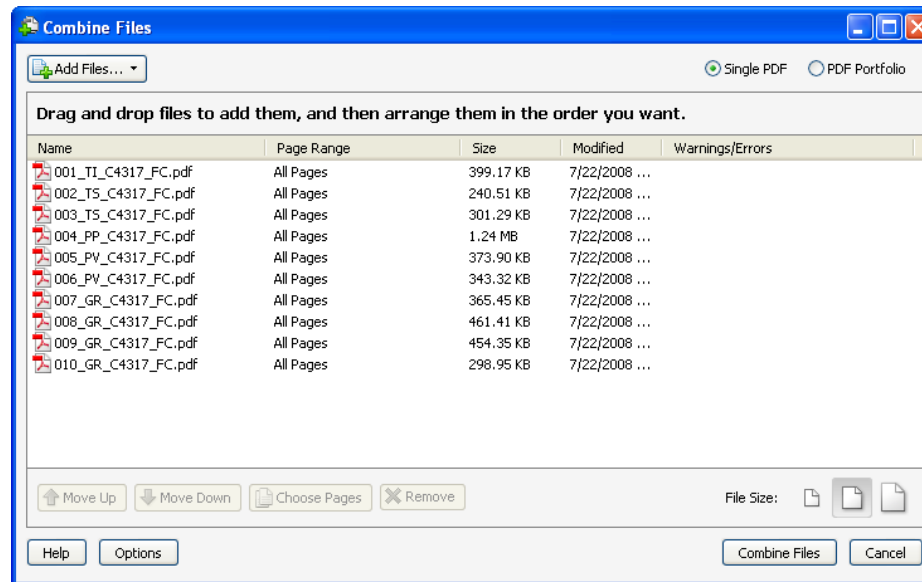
Combine Files

Add Files...

Single PDF
PDF Portfolio

Drag and drop files to add them, and then arrange them in the order you want.

| Name | Page Range | Size | Modified | Warnings/Errors |
|---|---|---|---|---|
| 001_TI_C4317_FC.pdf | All Pages | 399.17 KB | 7/22/2008 ... | |
| 002_TS_C4317_FC.pdf | All Pages | 240.51 KB | 7/22/2008 ... | |
| 003_TS_C4317_FC.pdf | All Pages | 301.29 KB | 7/22/2008 ... | |
| 004_PP_C4317_FC.pdf | All Pages | 1.24 MB | 7/22/2008 ... | |
| 005_PV_C4317_FC.pdf | All Pages | 373.90 KB | 7/22/2008 ... | |
| 006_PV_C4317_FC.pdf | All Pages | 343.32 KB | 7/22/2008 ... | |
| 007_GR_C4317_FC.pdf | All Pages | 365.45 KB | 7/22/2008 ... | |
| 008_GR_C4317_FC.pdf | All Pages | 461.41 KB | 7/22/2008 ... | |
| 009_GR_C4317_FC.pdf | All Pages | 454.35 KB | 7/22/2008 ... | |
| 010_GR_C4317_FC.pdf | All Pages | 298.95 KB | 7/22/2008 ... | |

Move Up
Move Down
Choose Pages
Remove

File Size:

Help
Options

Combine Files
Cancel